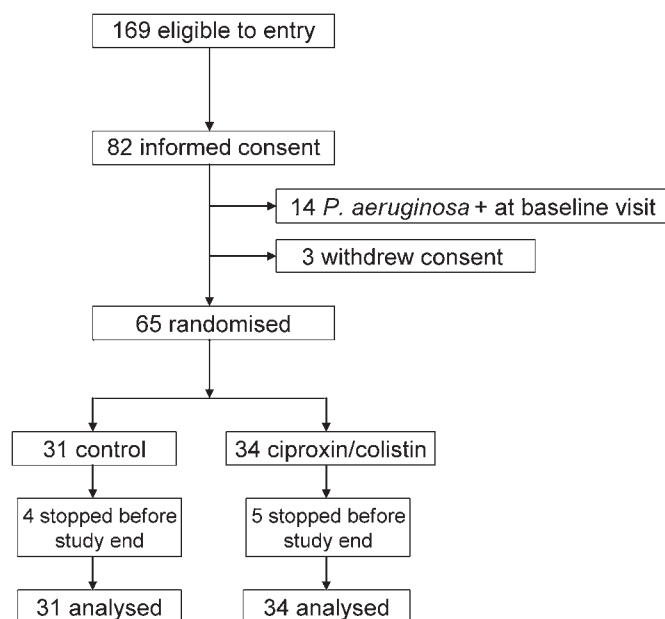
169 eligible to entry

82 informed consent

14 P. aeruginosa + at baseline visit

3 withdrew consent

65 randomised

31 control

34 ciproxin/colistin

4 stopped before study end

5 stopped before study end

31 analysed

34 analysed